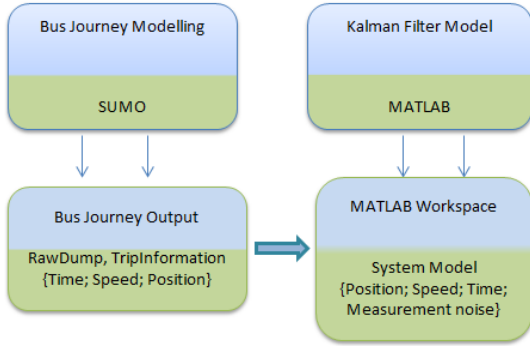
Bus Journey Modelling

SUMO

Kalman Filter Model

MATLAB

Bus Journey Output

RawDump, TripInformation {Time; Speed; Position}

MATLAB Workspace

System Model {Position; Speed; Time; Measurement noise}